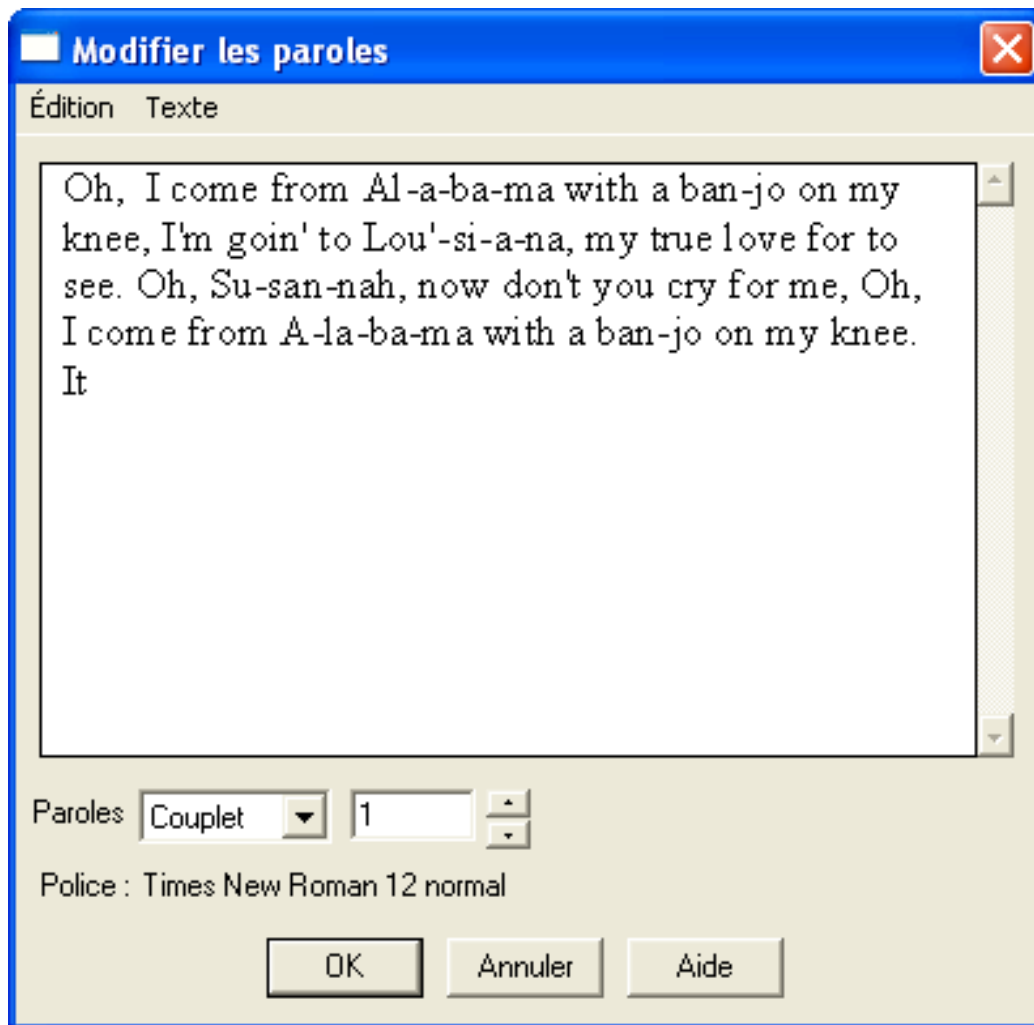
Modifier les paroles

Édition Texte

Oh, I come from Al-a-ba-ma with a ban-jo on my knee, I'm goin' to Lou'-si-a-na, my true love for to see. Oh, Su-san-nah, now don't you cry for me, Oh, I come from A-la-ba-ma with a ban-jo on my knee. It

Paroles Couplet 1

Police : Times New Roman 12 normal

OK Annuler Aide